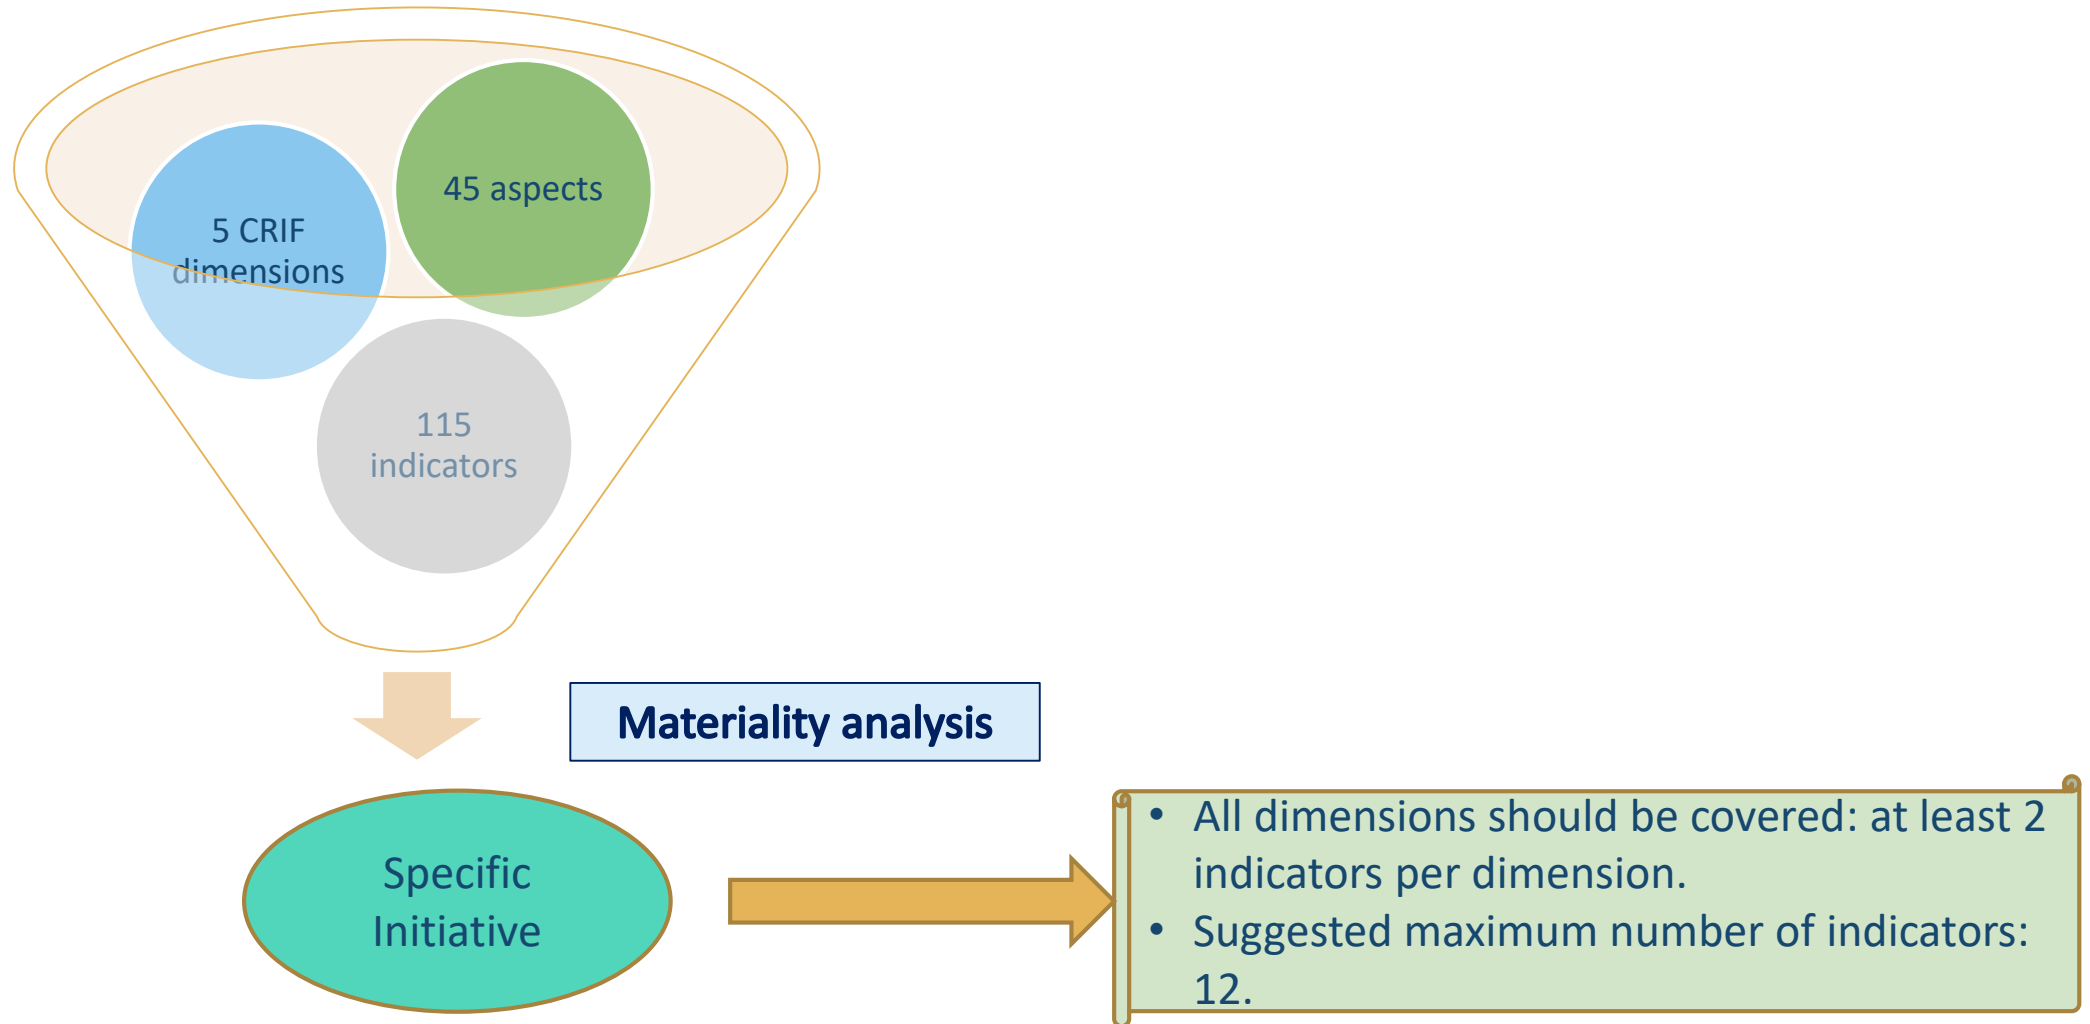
45 aspects

5 CRIF dimensions

115 indicators

Materiality analysis

Specific Initiative

- All dimensions should be covered: at least 2 indicators per dimension.
- Suggested maximum number of indicators: 12.